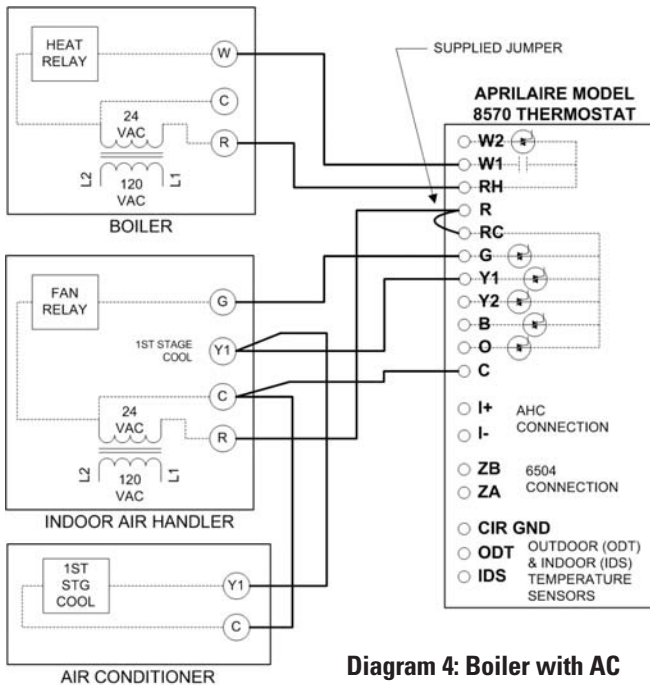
HEAT RELAY
W
C
24 VAC
R
L2
120 VAC
L1
BOILER

SUPPLIED JUMPER

APRILAIRE MODEL 8570 THERMOSTAT
W2
W1
RH
R
RC
G
Y1
Y2
B
O
C
I+
I-
AHC CONNECTION
ZB
ZA
6504 CONNECTION
CIR GND
ODT
IDS
OUTDOOR (ODT) & INDOOR (IDS) TEMPERATURE SENSORS

FAN RELAY
G
1ST STAGE COOL
Y1
C
24 VAC
R
L2
120 VAC
L1
INDOOR AIR HANDLER

1ST STG COOL
Y1
C
AIR CONDITIONER

Diagram 4: Boiler with AC